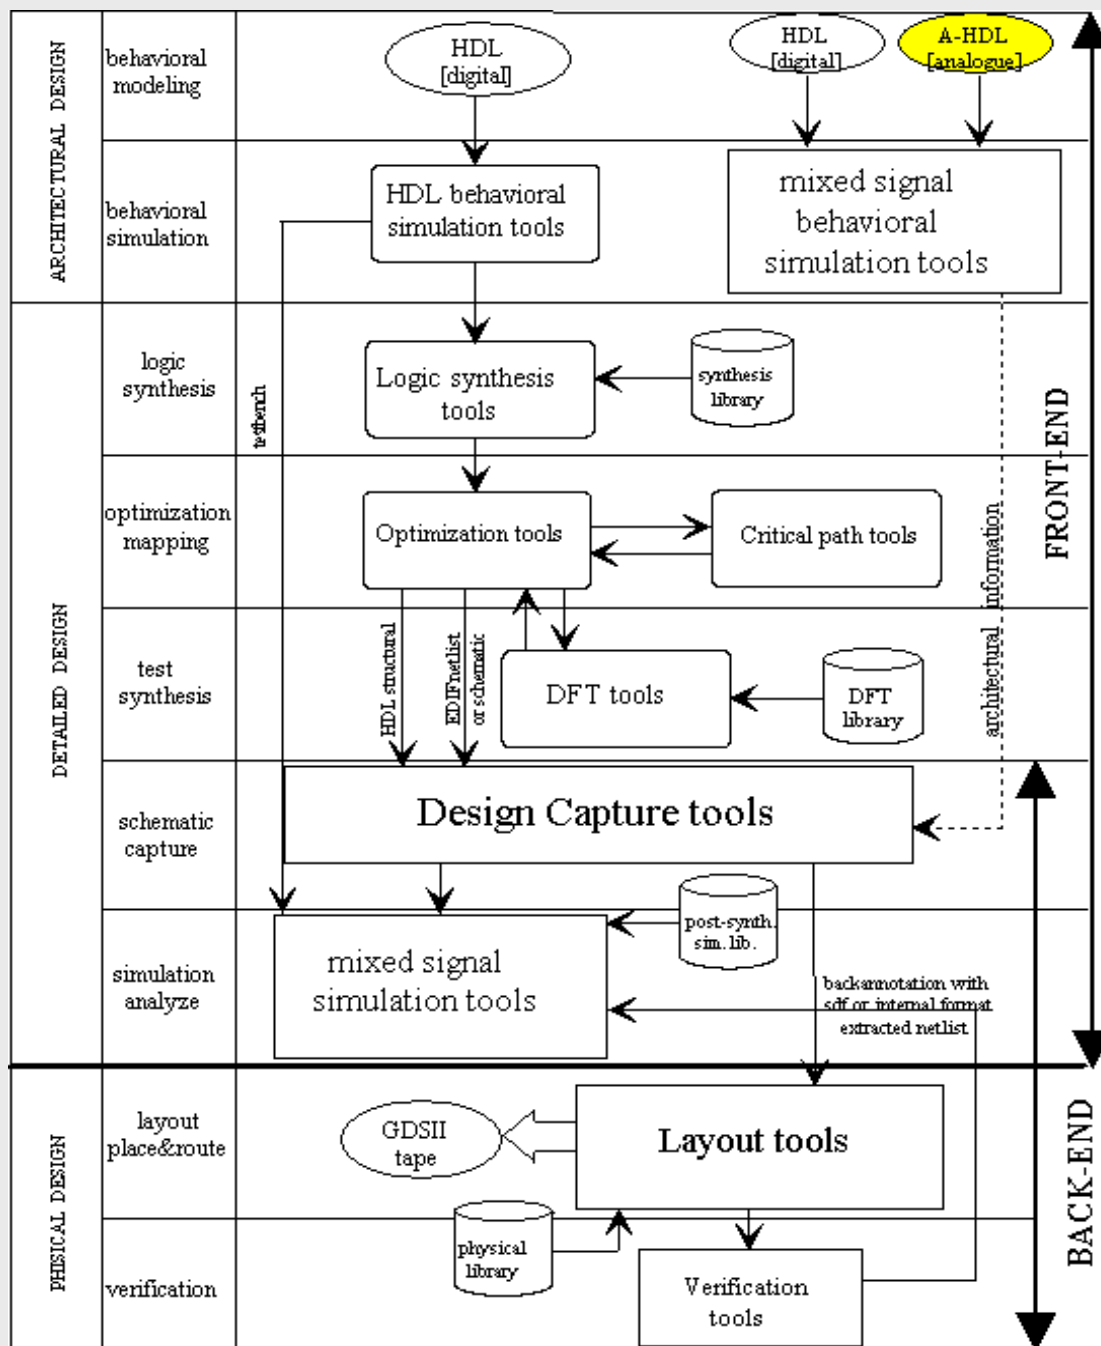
ARCHITECTURAL DESIGN

behavioral modeling

HDL [digital]

HDL [digital]

A-HDL [analogue]

behavioral simulation

HDL behavioral simulation tools

mixed signal behavioral simulation tools

DETAILED DESIGN

logic synthesis

testbench

Logic synthesis tools

synthesis library

FRONT-END

optimization mapping

Optimization tools

Critical path tools

architectural information

test synthesis

HDL structural

EDIF netlist or schematic

DFT tools

DFT library

schematic capture

Design Capture tools

simulation analyze

mixed signal simulation tools

post-synth. sim. lib.

backannotation with sdf or internal format

extracted netlist

PHISICAL DESIGN

layout place&route

GDSII tape

Layout tools

BACK-END

verification

physical library

Verification tools